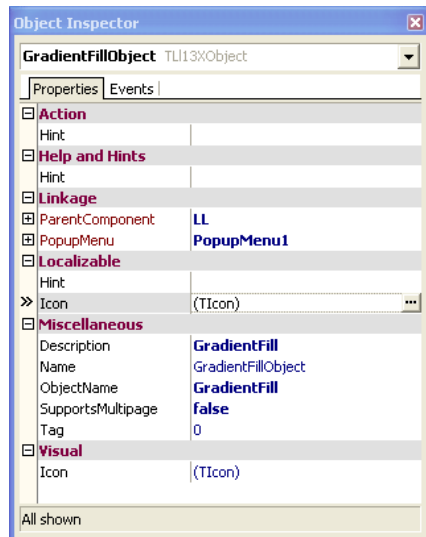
Object Inspector

GradientFillObject TLl13XObject

Properties | Events

| | |
|---|---|
| Action | |
| Hint | |
| Help and Hints | |
| Hint | |
| Linkage | |
| ParentComponent | LL |
| PopupMenu | PopupMenu1 |
| Localizable | |
| Hint | |
| Icon | (TIcon) |
| Miscellaneous | |
| Description | GradientFill |
| Name | GradientFillObject |
| ObjectName | GradientFill |
| SupportsMultipage | false |
| Tag | 0 |
| Visual | |
| Icon | (TIcon) |

All shown